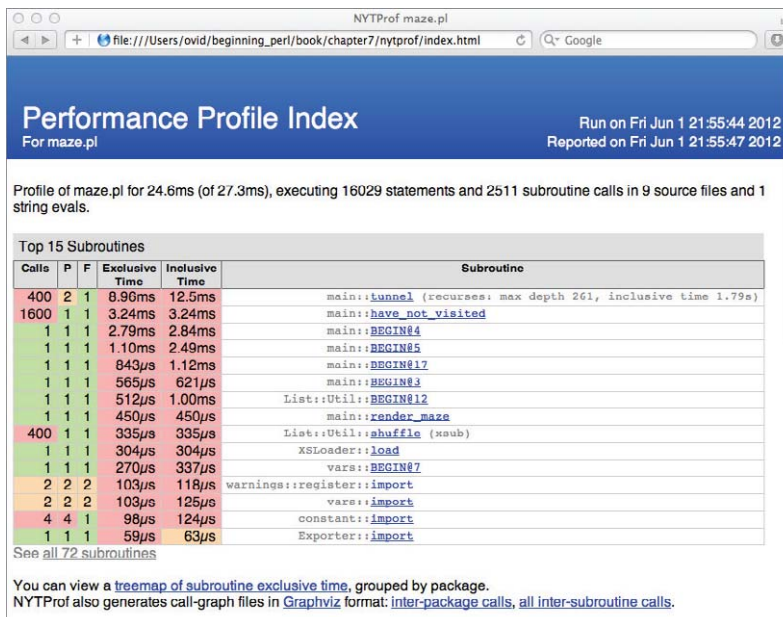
NYTProf maze.pl

file:///Users/ovid/beginning_perl/book/chapter7/nytprof/index.html

Google

Performance Profile Index
For maze.pl

Run on Fri Jun 1 21:55:44 2012
Reported on Fri Jun 1 21:55:47 2012

Profile of maze.pl for 24.6ms (of 27.3ms), executing 16029 statements and 2511 subroutine calls in 9 source files and 1 string evals.

Top 15 Subroutines

| Calls | P | F | Exclusive Time | Inclusive Time | Subroutine |
|---|---|---|---|---|---|
| 400 | 2 | 1 | 8.96ms | 12.5ms | main::tunnel (recurses: max depth 261, inclusive time 1.79s) |
| 1600 | 1 | 1 | 3.24ms | 3.24ms | main::have_not_visited |
| 1 | 1 | 1 | 2.79ms | 2.84ms | main::BEGIN@4 |
| 1 | 1 | 1 | 1.10ms | 2.49ms | main::BEGIN@5 |
| 1 | 1 | 1 | 843µs | 1.12ms | main::BEGIN@17 |
| 1 | 1 | 1 | 565µs | 621µs | main::BEGIN@3 |
| 1 | 1 | 1 | 512µs | 1.00ms | List::Util::BEGIN@12 |
| 1 | 1 | 1 | 450µs | 450µs | main::render_maze |
| 400 | 1 | 1 | 335µs | 335µs | List::Util::shuffle (xsub) |
| 1 | 1 | 1 | 304µs | 304µs | XSLoader::load |
| 1 | 1 | 1 | 270µs | 337µs | vars::BEGIN@7 |
| 2 | 2 | 2 | 103µs | 118µs | warnings::register::import |
| 2 | 2 | 2 | 103µs | 125µs | vars::import |
| 4 | 4 | 1 | 98µs | 124µs | constant::import |
| 1 | 1 | 1 | 59µs | 63µs | Exporter::import |

See all 72 subroutines

You can view a treemap of subroutine exclusive time, grouped by package.
NYTProf also generates call-graph files in Graphviz format: inter-package calls, all inter-subroutine calls.